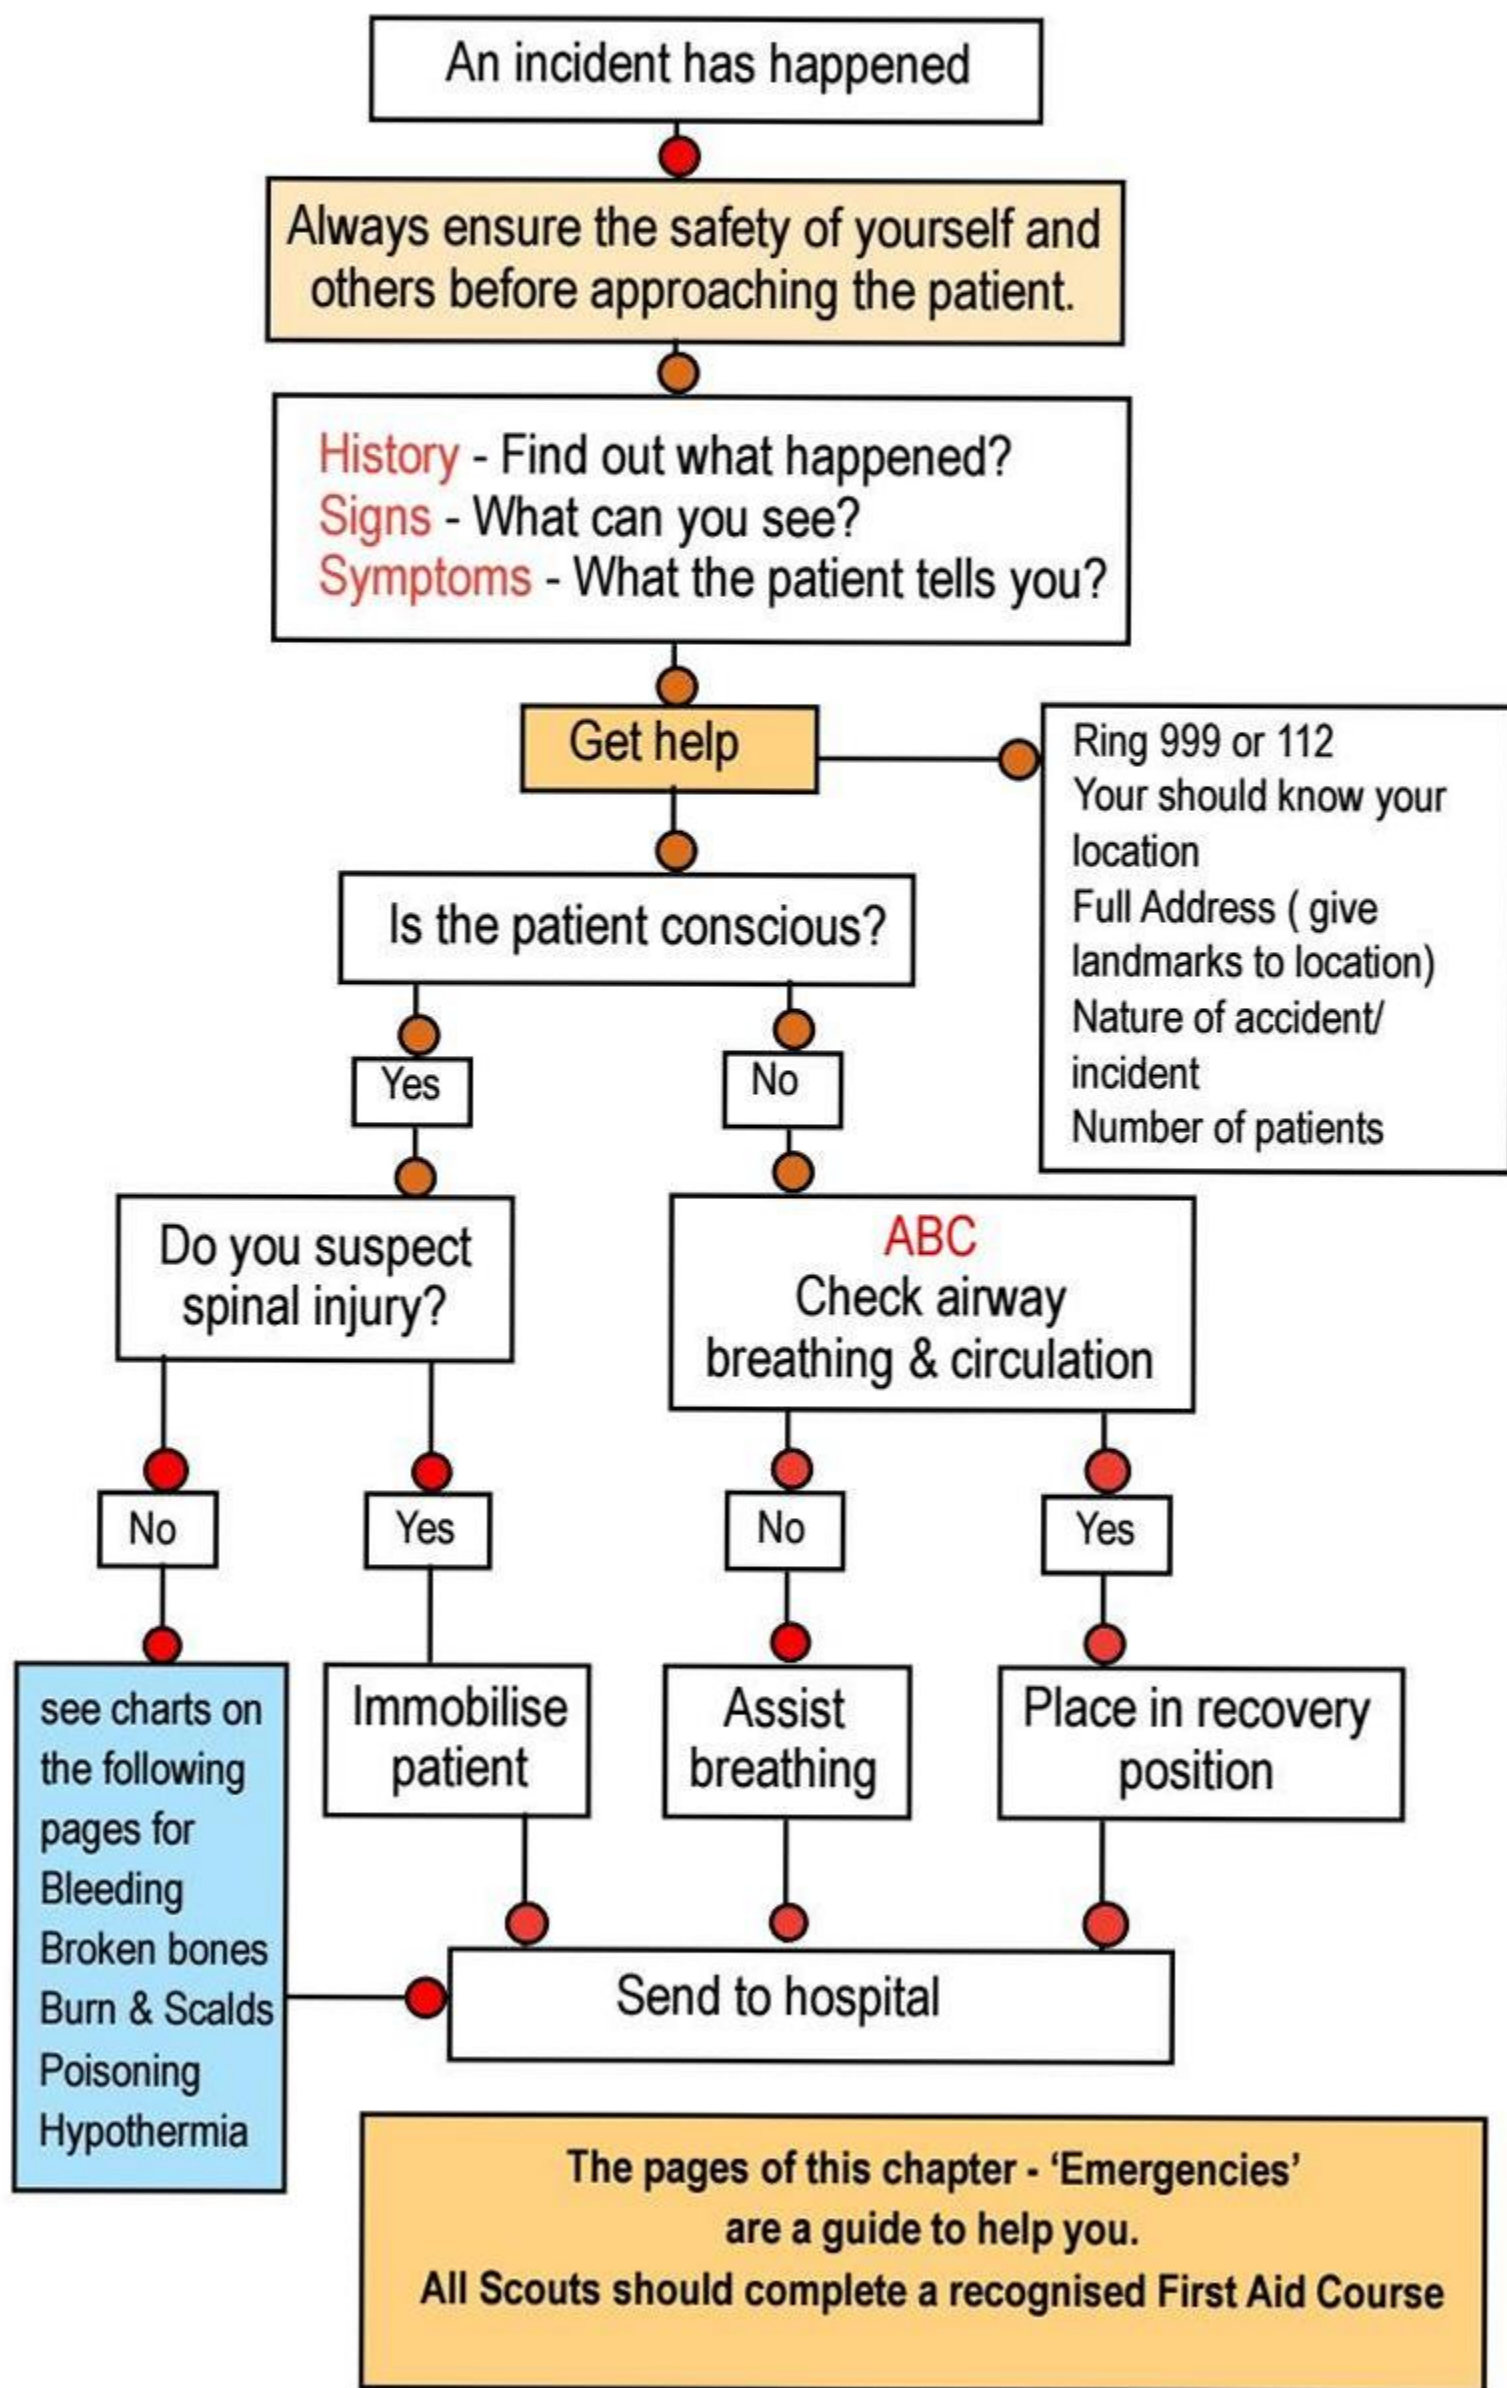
An incident has happened

Always ensure the safety of yourself and others before approaching the patient.

History - Find out what happened?
Signs - What can you see?
Symptoms - What the patient tells you?

Get help

Ring 999 or 112
Your should know your location
Full Address ( give landmarks to location)
Nature of accident/ incident
Number of patients

Is the patient conscious?

Yes

No

Do you suspect spinal injury?

ABC
Check airway breathing & circulation

No

Yes

No

Yes

see charts on the following pages for
Bleeding
Broken bones
Burn & Scalds
Poisoning
Hypothermia

Immobilise patient

Assist breathing

Place in recovery position

Send to hospital

The pages of this chapter - 'Emergencies' are a guide to help you.
All Scouts should complete a recognised First Aid Course